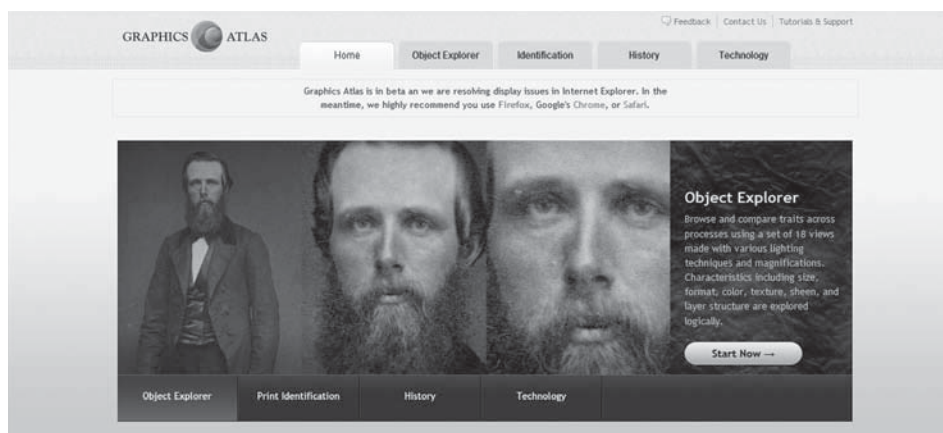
GRAPHICS ATLAS

Feedback | Contact Us | Tutorials & Support

Home | Object Explorer | Identification | History | Technology

Graphics Atlas is in beta an we are resolving display issues in Internet Explorer. In the meantime, we highly recommend you use Firefox, Google's Chrome, or Safari.

Object Explorer

Browse and compare traits across processes using a set of 18 views made with various lighting techniques and magnifications. Characteristics including size, format, color, texture, sheen, and layer structure are explored logically.

Start Now →

Object Explorer | Print Identification | History | Technology